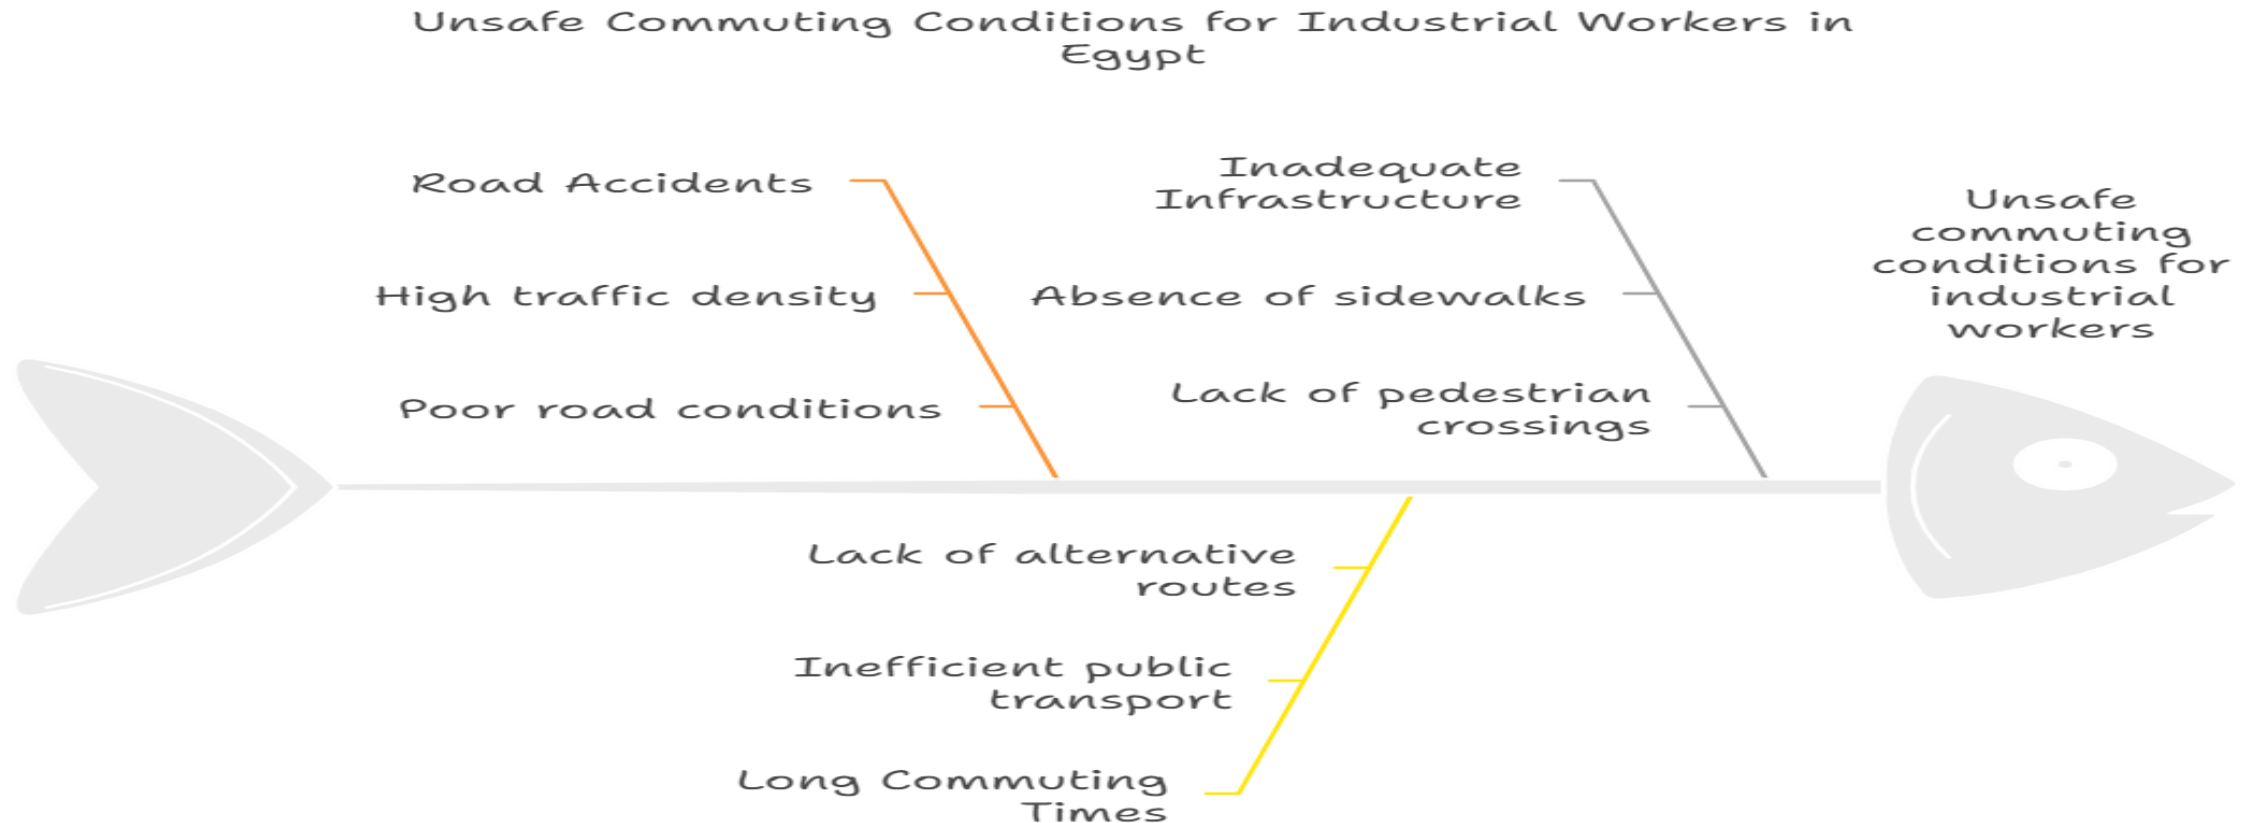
Unsafe Commuting Conditions for Industrial Workers in Egypt

Road Accidents

High traffic density

Poor road conditions

Inadequate Infrastructure

Absence of sidewalks

Lack of pedestrian crossings

Unsafe commuting conditions for industrial workers

Lack of alternative routes

Inefficient public transport

Long Commuting Times